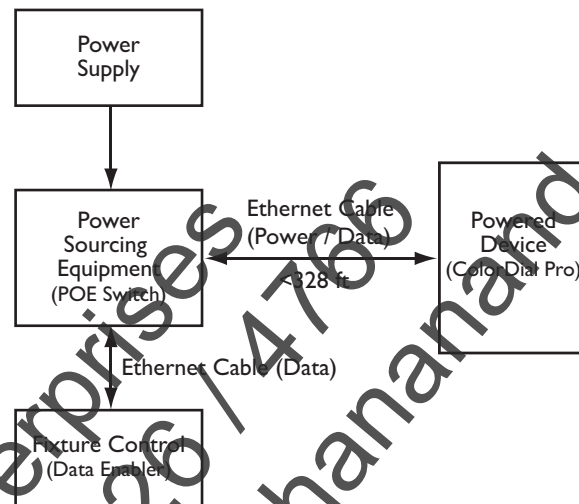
Power Supply

Power Sourcing Equipment (POE Switch)

Ethernet Cable (Power / Data)

<328 ft

Powered Device (ColorDial Pro)

Ethernet Cable (Data)

Fixture Control (Data Enabler)

erprises

26 / 4766

hanana